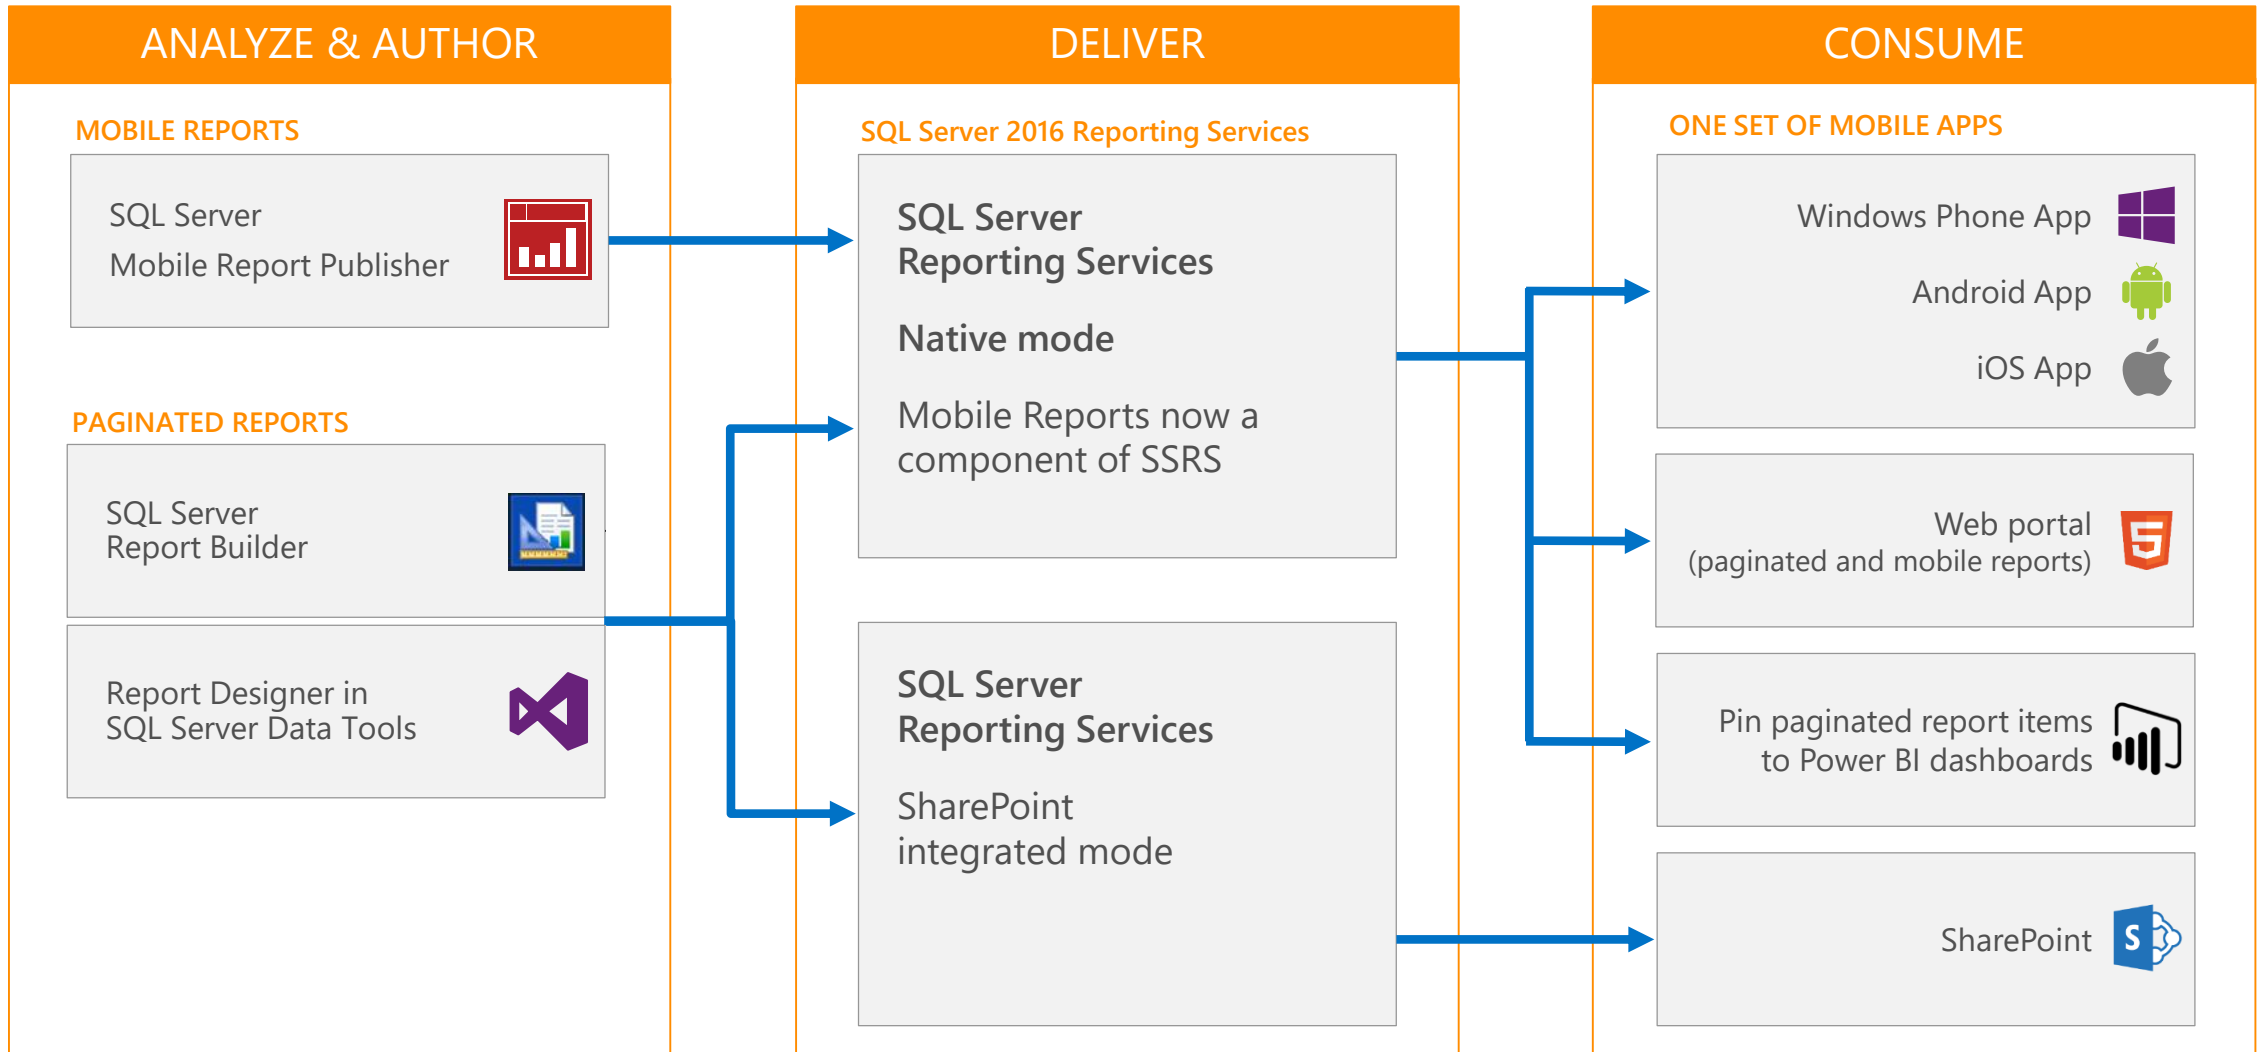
ANALYZE & AUTHOR

MOBILE REPORTS

SQL Server
Mobile Report Publisher

PAGINATED REPORTS

SQL Server
Report Builder

Report Designer in
SQL Server Data Tools

DELIVER

SQL Server 2016 Reporting Services

SQL Server
Reporting Services

Native mode

Mobile Reports now a component of SSRS

SQL Server
Reporting Services

SharePoint
integrated mode

CONSUME

ONE SET OF MOBILE APPS

Windows Phone App

Android App

iOS App

Web portal
(paginated and mobile reports)

Pin paginated report items
to Power BI dashboards

SharePoint